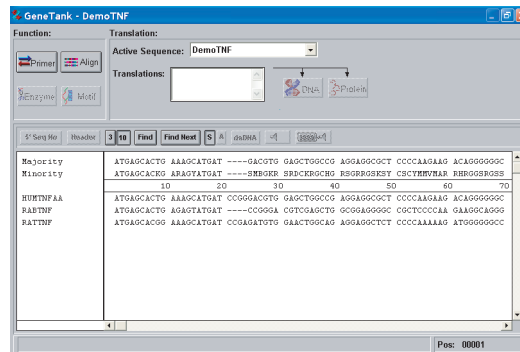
GeneTank - DemoTNF

Function:
Primer
Align
Enzyme
Motif

Translation:
Active Sequence: DemoTNF
Translations:
DNA
Protein

5' Seq No
Header
3
10
Find
Find Next
S
A
dsDNA

Majority ATGAGCACTG AAAGCATGAT ----GACGTG GAGCTGGCCG AGGAGGCGCT CCCCAAGAAG ACAGGGGGGC
Minority ATGAGCACKG ARAGYATGAT ----SMBGKR SRDCKRGCHG RSGRRGSKSY CSCYMMVMAR RHRGGSRGSS
10 20 30 40 50 60 70
HUMTNFAA ATGAGCACTG AAAGCATGAT CCGGGACGTG GAGCTGGCCG AGGAGGCGCT CCCCAAGAAG ACAGGGGGGC
RABTNF ATGAGCACTG AGAGTATGAT ----CCGGGA CGTCGAGCTG GCGGAGGGGC CGCTCCCCAA GAAGGCAGGG
RATTNF ATGAGCACGG AAAGCATGAT CCGAGATGTG GAACTGGCAG AGGAGGCTCT CCCCAAAAAG ATGGGGGGCC

Pos: 00001